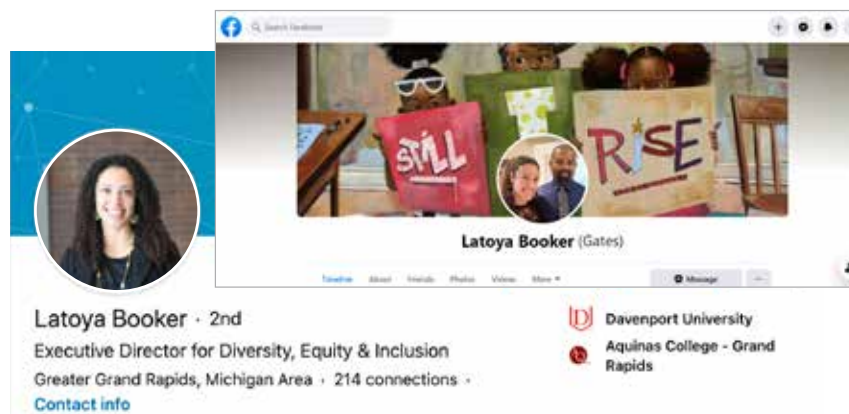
Search Facebook

STILL I RISE

Latoya Booker (Gates)

Timeline About Friends Photos Videos More ▾

Message ···

Latoya Booker · 2nd

Executive Director for Diversity, Equity & Inclusion

Greater Grand Rapids, Michigan Area · 214 connections ·

Contact info

Davenport University

Aquinas College - Grand Rapids